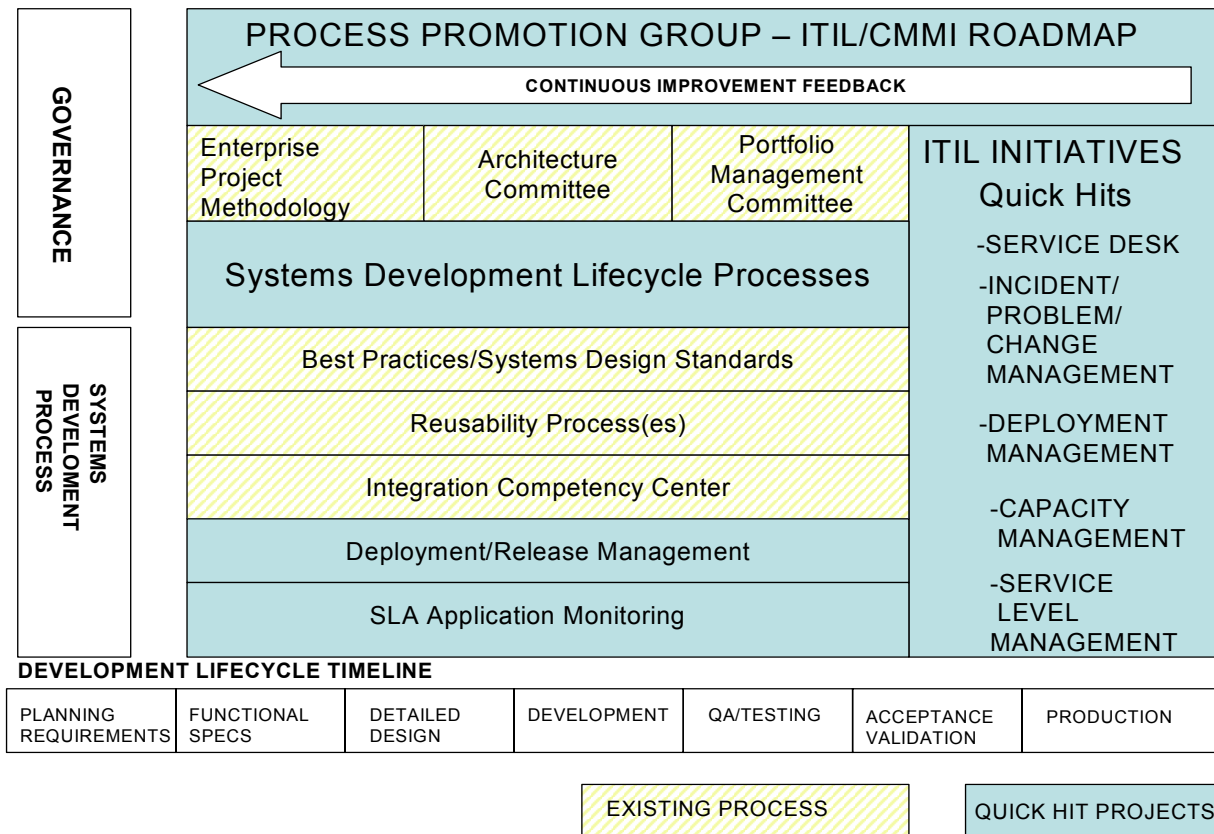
GOVERNANCE

SYSTEMS DEVELOMENT PROCESS

PROCESS PROMOTION GROUP – ITIL/CMMI ROADMAP

CONTINUOUS IMPROVEMENT FEEDBACK

Enterprise Project Methodology

Architecture Committee

Portfolio Management Committee

ITIL INITIATIVES Quick Hits

-SERVICE DESK

-INCIDENT/ PROBLEM/ CHANGE MANAGEMENT

-DEPLOYMENT MANAGEMENT

-CAPACITY MANAGEMENT

-SERVICE LEVEL MANAGEMENT

Systems Development Lifecycle Processes

Best Practices/Systems Design Standards

Reusability Process(es)

Integration Competency Center

Deployment/Release Management

SLA Application Monitoring

DEVELOPMENT LIFECYCLE TIMELINE

| PLANNING REQUIREMENTS | FUNCTIONAL SPECS | DETAILED DESIGN | DEVELOPMENT | QA/TESTING | ACCEPTANCE VALIDATION | PRODUCTION |
|---|---|---|---|---|---|---|

EXISTING PROCESS

QUICK HIT PROJECTS